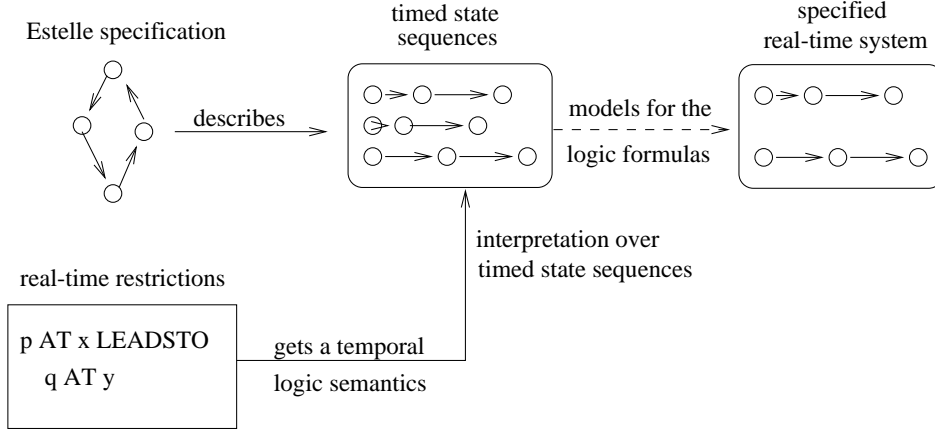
Estelle specification

describes

timed state sequences

models for the logic formulas

specified real-time system

interpretation over timed state sequences

real-time restrictions

p AT x LEADSTO q AT y

gets a temporal logic semantics